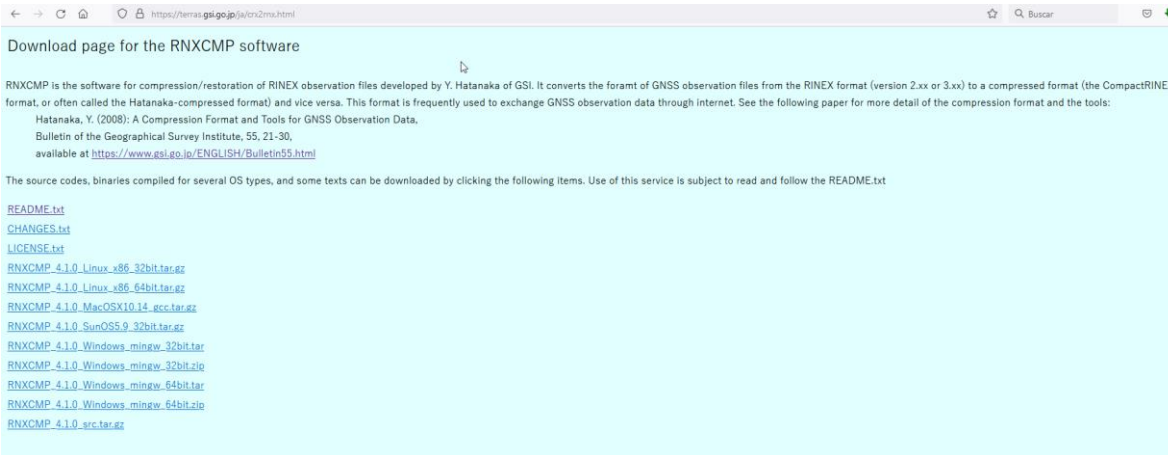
https://terras.gsi.go.jp/ja/crx2rnx.html

Q Buscar

Download page for the RNXCMP software

RNXCMP is the software for compression/restoration of RINEX observation files developed by Y. Hatanaka of GSI. It converts the foramt of GNSS observation files from the RINEX format (version 2.xx or 3.xx) to a compressed format (the CompactRINE format, or often called the Hatanaka-compressed format) and vice versa. This format is frequently used to exchange GNSS observation data through internet. See the following paper for more detail of the compression format and the tools:

Hatanaka, Y. (2008): A Compression Format and Tools for GNSS Observation Data,
Bulletin of the Geographical Survey Institute, 55, 21-30,
available at https://www.gsi.go.jp/ENGLISH/Bulletin55.html

The source codes, binaries compiled for several OS types, and some texts can be downloaded by clicking the following items. Use of this service is subject to read and follow the README.txt

README.txt
CHANGES.txt
LICENSE.txt
RNXCMP_4.1.0_Linux_x86_32bit.tar.gz
RNXCMP_4.1.0_Linux_x86_64bit.tar.gz
RNXCMP_4.1.0_MacOSX10.14_gcc.tar.gz
RNXCMP_4.1.0_SunOS5.9_32bit.tar.gz
RNXCMP_4.1.0_Windows_mingw_32bit.tar
RNXCMP_4.1.0_Windows_mingw_32bit.zip
RNXCMP_4.1.0_Windows_mingw_64bit.tar
RNXCMP_4.1.0_Windows_mingw_64bit.zip
RNXCMP_4.1.0_src.tar.gz